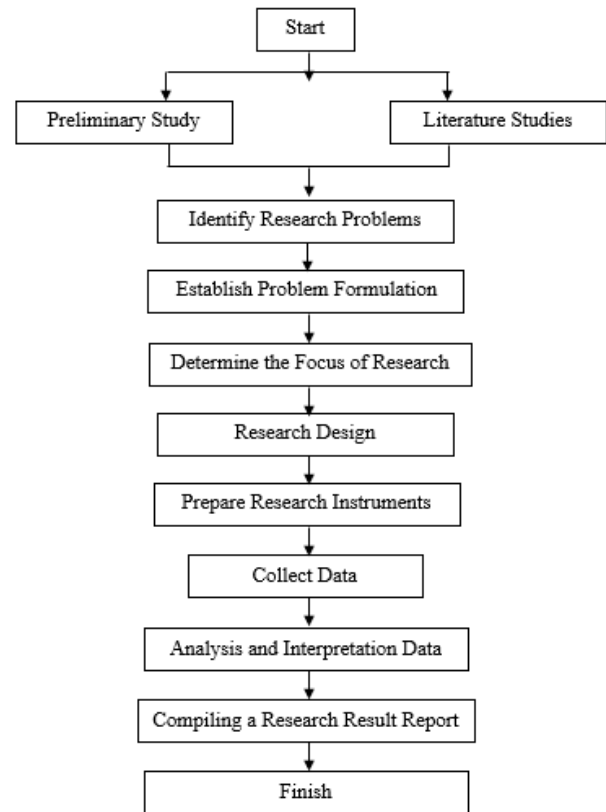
Start

Preliminary Study

Literature Studies

Identify Research Problems

Establish Problem Formulation

Determine the Focus of Research

Research Design

Prepare Research Instruments

Collect Data

Analysis and Interpretation Data

Compiling a Research Result Report

Finish